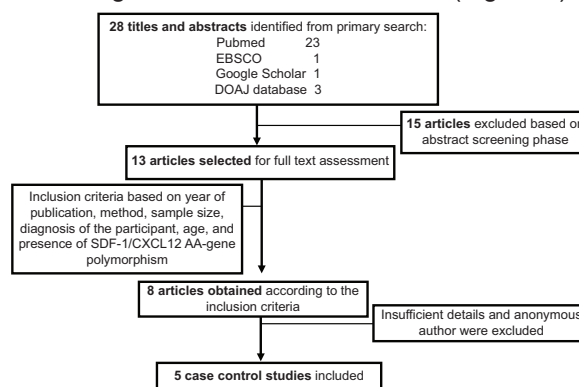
28 titles and abstracts identified from primary search:
Pubmed 23
EBSCO 1
Google Scholar 1
DOAJ database 3

15 articles excluded based o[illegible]
abstract screening phase

13 articles selected for full text assessment

Inclusion criteria based on year of publication, method, sample size, diagnosis of the participant, age, and presence of SDF-1/CXCL12 AA-gene polymorphism

8 articles obtained according to the inclusion criteria

Insufficient details and anonymou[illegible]
author were excluded

5 case control studies included